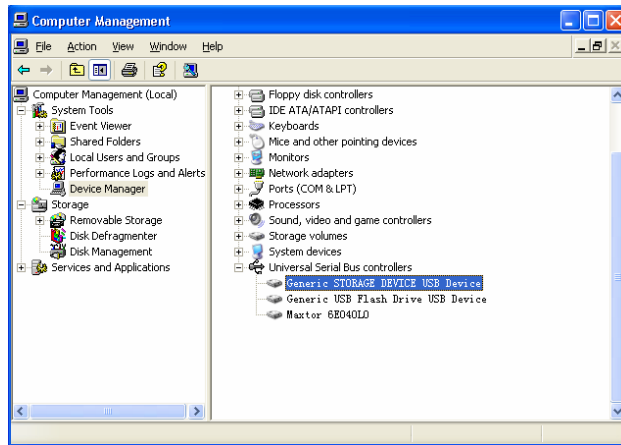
Computer Management

File Action View Window Help

Computer Management (Local)
System Tools
Event Viewer
Shared Folders
Local Users and Groups
Performance Logs and Alerts
Device Manager
Storage
Removable Storage
Disk Defragmenter
Disk Management
Services and Applications

Floppy disk controllers
IDE ATA/ATAPI controllers
Keyboards
Mice and other pointing devices
Monitors
Network adapters
Ports (COM & LPT)
Processors
Sound, video and game controllers
Storage volumes
System devices
Universal Serial Bus controllers
Generic STORAGE DEVICE USB Device
Generic USB Flash Drive USB Device
Maxtor 6E040L0